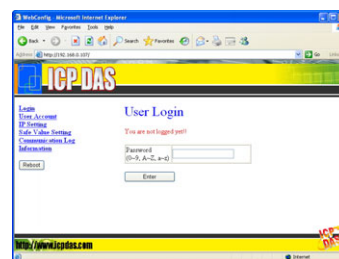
WebConfig - Microsoft Internet Explorer

File Edit View Favorites Tools Help

Back Search Favorites

Address http://192.168.0.107/

Go Links

ICP DAS

Login
User Account
IP Setting
Safe Value Setting
Communication Log
Information

Reboot

User Login

You are not logged yet!!

Password
(0~9, A~Z, a~z)

Enter

http://www.icpdas.com

ICP DAS

Internet